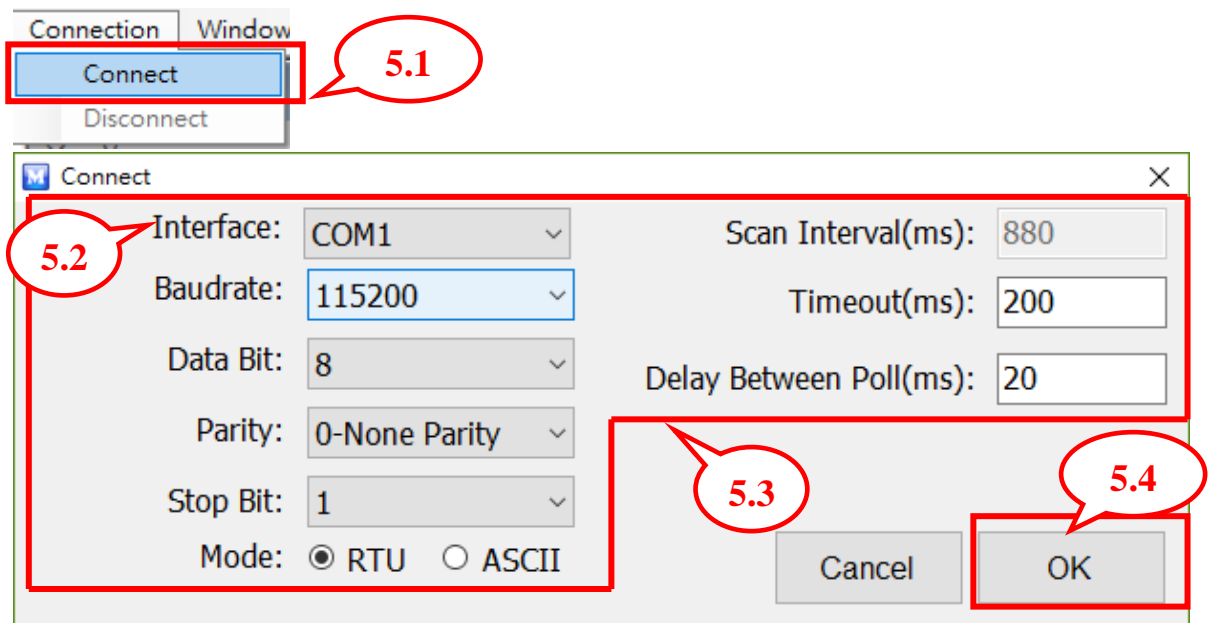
Connection Window

Connect

Disconnect

5.1

Connect

Interface: COM1

5.2

Baudrate: 115200

Data Bit: 8

Parity: 0-None Parity

Stop Bit: 1

Mode: RTU ASCII

Scan Interval(ms): 880

Timeout(ms): 200

Delay Between Poll(ms): 20

5.3

5.4

Cancel

OK